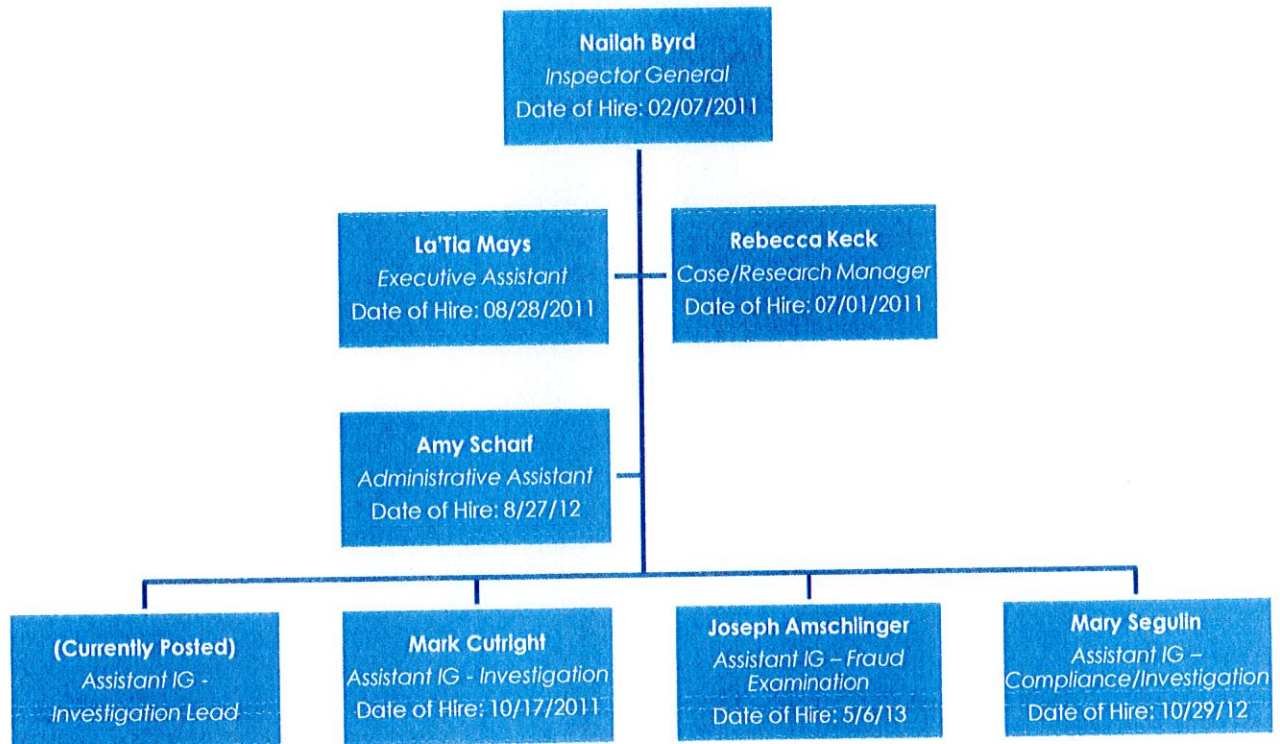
Nailah Byrd
Inspector General
Date of Hire: 02/07/2011

La'Tia Mays
Executive Assistant
Date of Hire: 08/28/2011

Rebecca Keck
Case/Research Manager
Date of Hire: 07/01/2011

Amy Scharf
Administrative Assistant
Date of Hire: 8/27/12

(Currently Posted)
Assistant IG -
Investigation Lead

Mark Cutright
Assistant IG - Investigation
Date of Hire: 10/17/2011

Joseph Amschlinger
Assistant IG – Fraud Examination
Date of Hire: 5/6/13

Mary Segulin
Assistant IG –
Compliance/Investigation
Date of Hire: 10/29/12